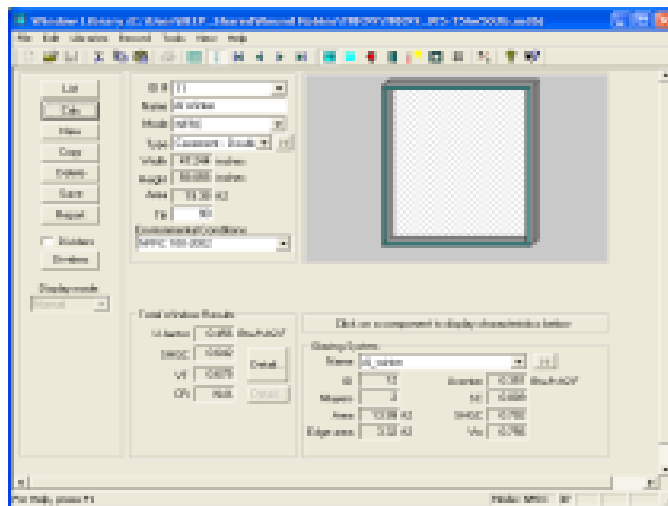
Window Library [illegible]

File Edit Libraries Record Tools View Help

List
Calc
New
Copy
Delete
Save
Report

Dividers
Dividers

Display mode
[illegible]

ID # 11
Name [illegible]
Mode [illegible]
Type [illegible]
Width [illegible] inches
Height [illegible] inches
Area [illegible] ft2
Tilt 90
Environmental Conditions
NFRC 100-2002

Total Window Results
U-factor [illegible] Btu/h-ft2-F
SHGC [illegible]
VT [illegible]
CR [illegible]
Detail
Dxxx

Click on a component to display characteristics below

Glazing System
Name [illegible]
ID 12
Layers 2
Area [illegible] ft2
Edge area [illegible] ft2
U-center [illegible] Btu/h-ft2-F
SC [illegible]
SHGC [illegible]
Vtc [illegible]

For Help, press F1
Window: NFRC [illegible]